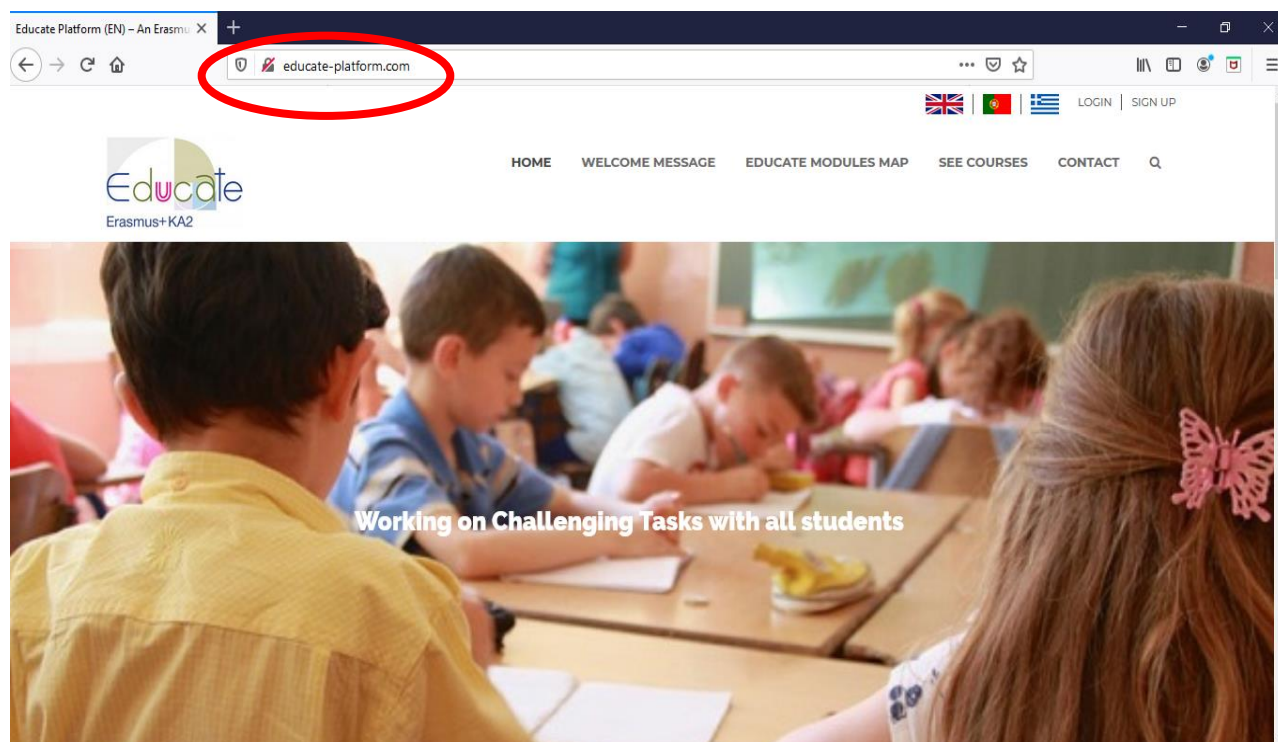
Educate Platform (EN) – An Erasmu ×
+
educate-platform.com
LOGIN | SIGN UP
Educate
Erasmus+KA2
HOME
WELCOME MESSAGE
EDUCATE MODULES MAP
SEE COURSES
CONTACT
Working on Challenging Tasks with all students